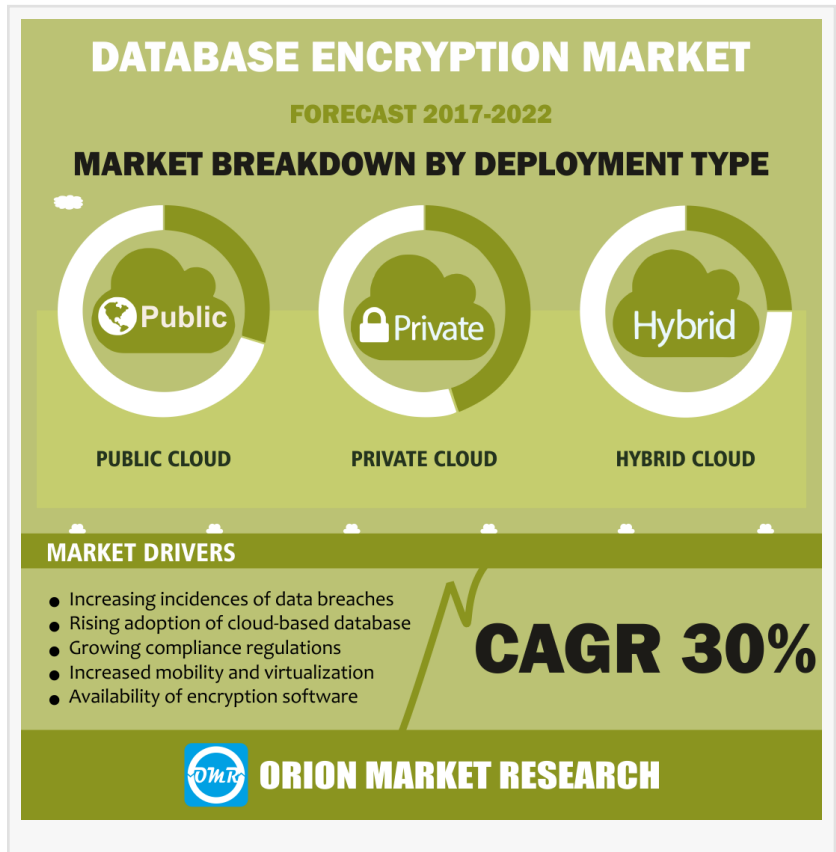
DATABASE ENCRYPTION MARKET

FORECAST 2017-2022

MARKET BREAKDOWN BY DEPLOYMENT TYPE

Public

Private

Hybrid

PUBLIC CLOUD

PRIVATE CLOUD

HYBRID CLOUD

MARKET DRIVERS

- Increasing incidences of data breaches
- Rising adoption of cloud-based database
- Growing compliance regulations
- Increased mobility and virtualization
- Availability of encryption software

CAGR 30%

OMR

ORION MARKET RESEARCH